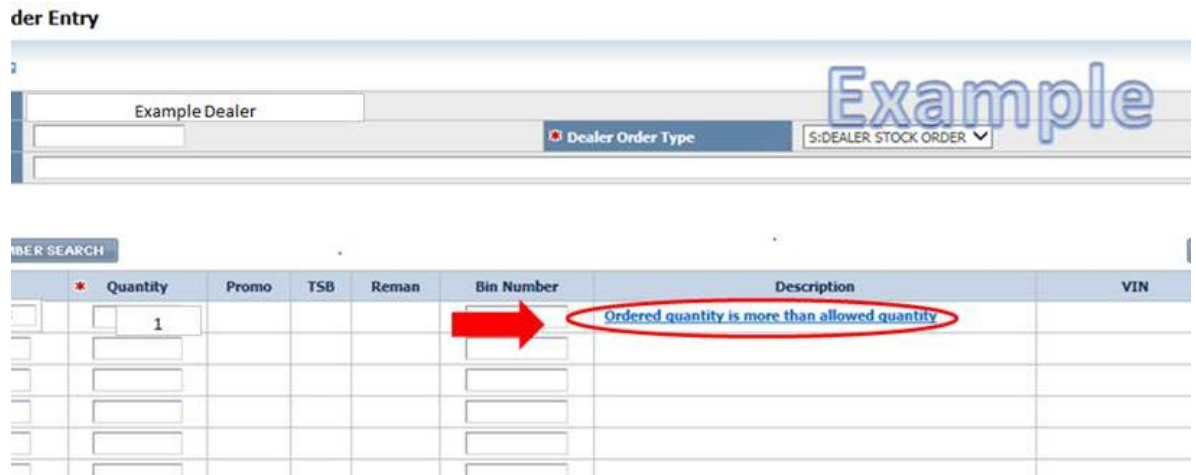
der Entry

Example

Example Dealer

Dealer Order Type

S:DEALER STOCK ORDER

BER SEARCH

| | * Quantity | Promo | TSB | Reman | Bin Number | Description | VIN |
|---|---|---|---|---|---|---|---|
| | 1 | | | | | Ordered quantity is more than allowed quantity | |
| | | | | | | | |
| | | | | | | | |
| | | | | | | | |
| | | | | | | | |
| | | | | | | | |